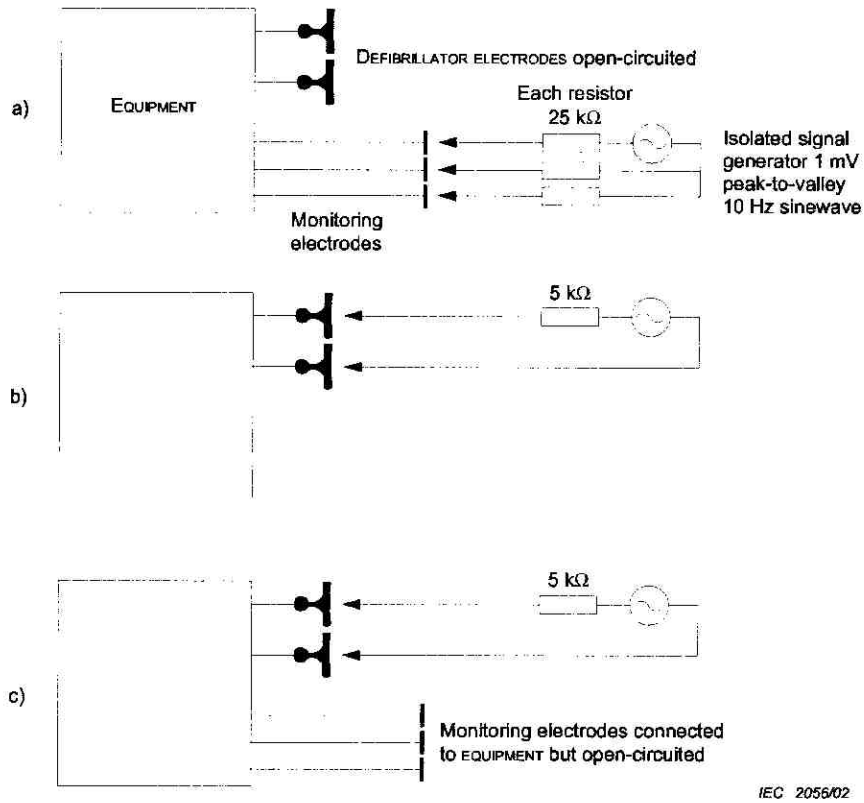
a)

EQUIPMENT

DEFIBRILLATOR ELECTRODES open-circuited

Each resistor 25 kΩ

Isolated signal generator 1 mV peak-to-valley 10 Hz sinewave

Monitoring electrodes

b)

5 kΩ

c)

5 kΩ

Monitoring electrodes connected to EQUIPMENT but open-circuited

IEC 2056/02